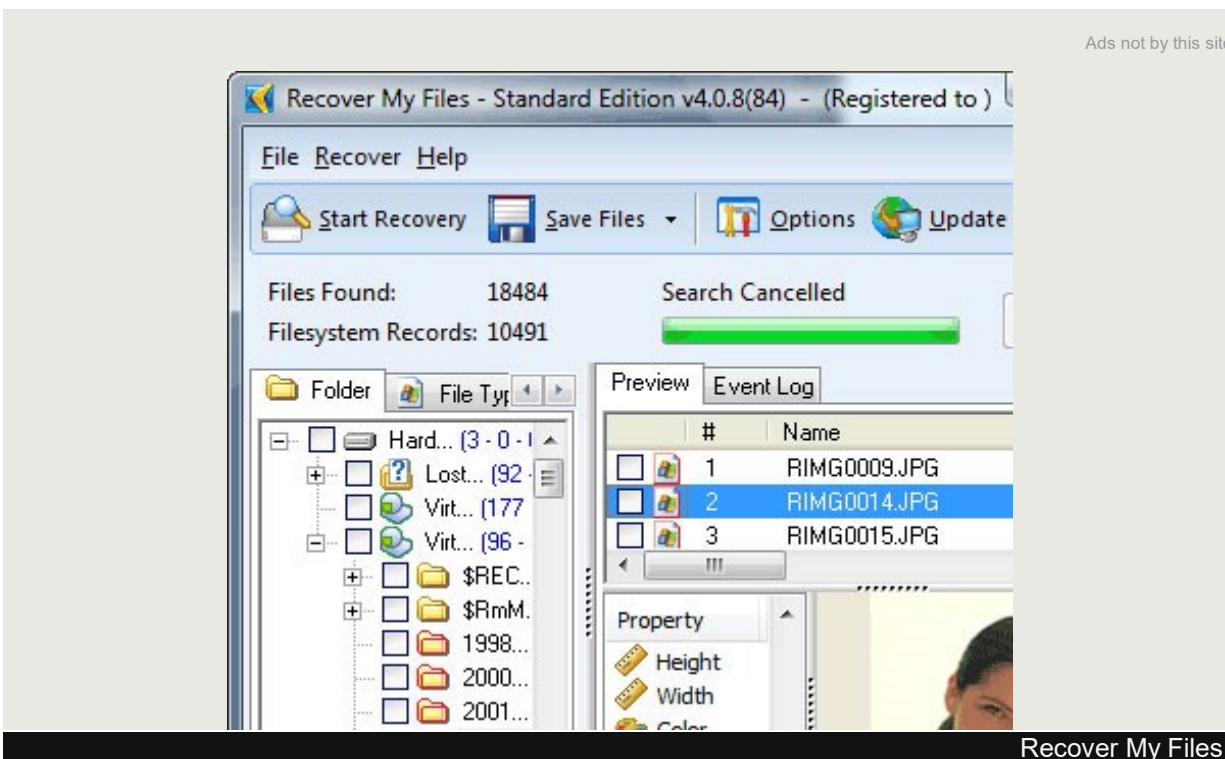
Ads not by this site

Recover My Files - Standard Edition v4.0.8(84) - (Registered to )

File Recover Help

Start Recovery Save Files Options Update

Files Found: 18484
Filesystem Records: 10491

Search Cancelled

Folder File Typ

Hard... (3 - 0 - I
Lost... (92 -
Virt... (177
Virt... (96 -
$REC..
$RmM.
1998...
2000...
2001...

Preview Event Log

| # | Name |
|---|---|
| 1 | RIMG0009.JPG |
| 2 | RIMG0014.JPG |
| 3 | RIMG0015.JPG |

Property
Height
Width
Color

Recover My Files